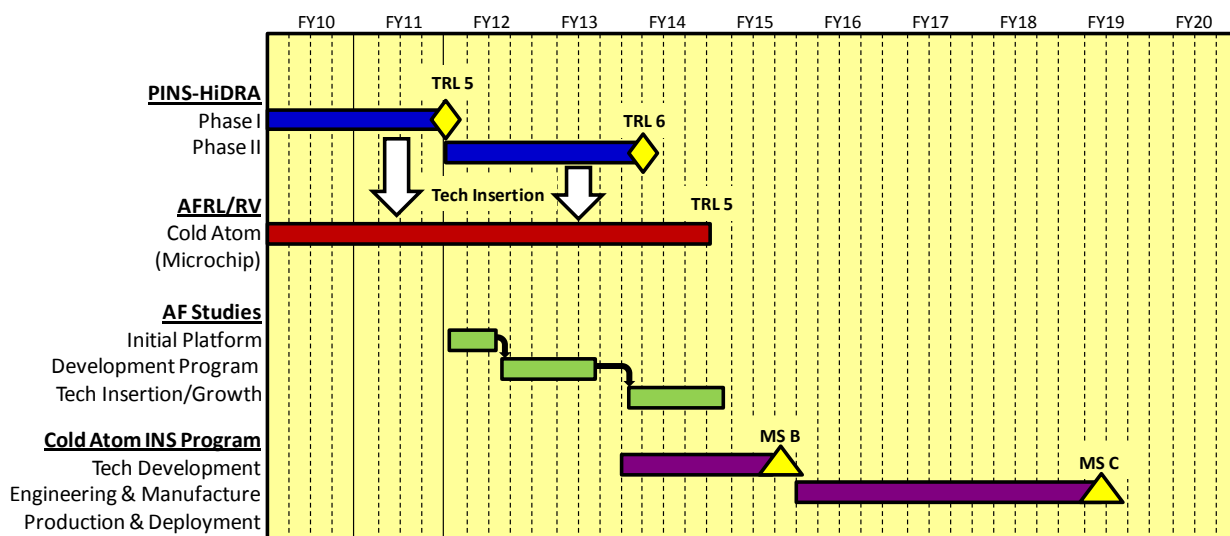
FY10 FY11 FY12 FY13 FY14 FY15 FY16 FY17 FY18 FY19 FY20

PINS-HiDRA
Phase I
Phase II
TRL 5
TRL 6

AFRL/RV
Cold Atom
(Microchip)
Tech Insertion
TRL 5

AF Studies
Initial Platform
Development Program
Tech Insertion/Growth

Cold Atom INS Program
Tech Development
Engineering & Manufacture
Production & Deployment
MS B
MS C